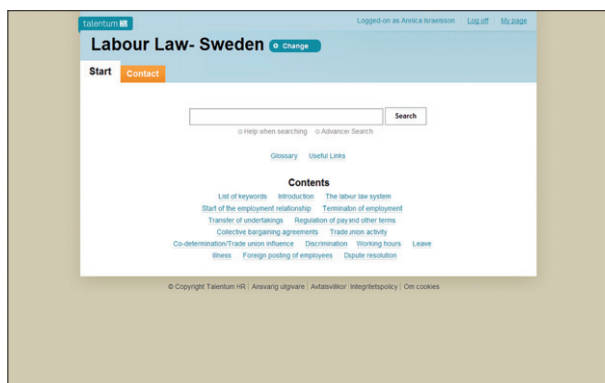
talentum HR

Logged-on as Annica Israelsson | Log off | My page

Labour Law- Sweden

Change

Start | Contact

Search

Help when searching | Advanced Search

Glossary | Useful Links

Contents

List of keywords | Introduction | The labour law system | Start of the employment relationship | Termination of employment | Transfer of undertakings | Regulation of pay and other terms | Collective bargaining agreements | Trade union activity | Co-determination/Trade union influence | Discrimination | Working hours | Leave | Illness | Foreign posting of employees | Dispute resolution

© Copyright Talentum HR | Ansvarig utgivare | Avtalsvillkor | Integritetspolicy | Om cookies